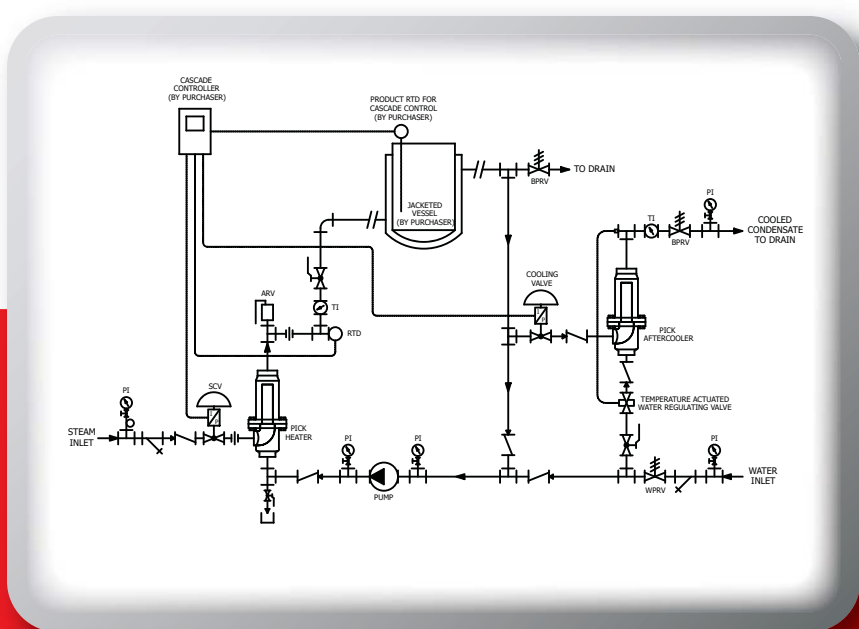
CASCADE CONTROLLER (BY PURCHASER)

PRODUCT RTD FOR CASCADE CONTROL (BY PURCHASER)

TO DRAIN

BPRV

JACKETED VESSEL (BY PURCHASER)

PI

TI

BPRV

COOLED CONDENSATE TO DRAIN

TI

ARV

RTD

COOLING VALVE

PICK AFTERCOOLER

PI

SCV

STEAM INLET

PICK HEATER

TEMPERATURE ACTUATED WATER REGULATING VALVE

PI

PI

PI

PUMP

WPRV

WATER INLET